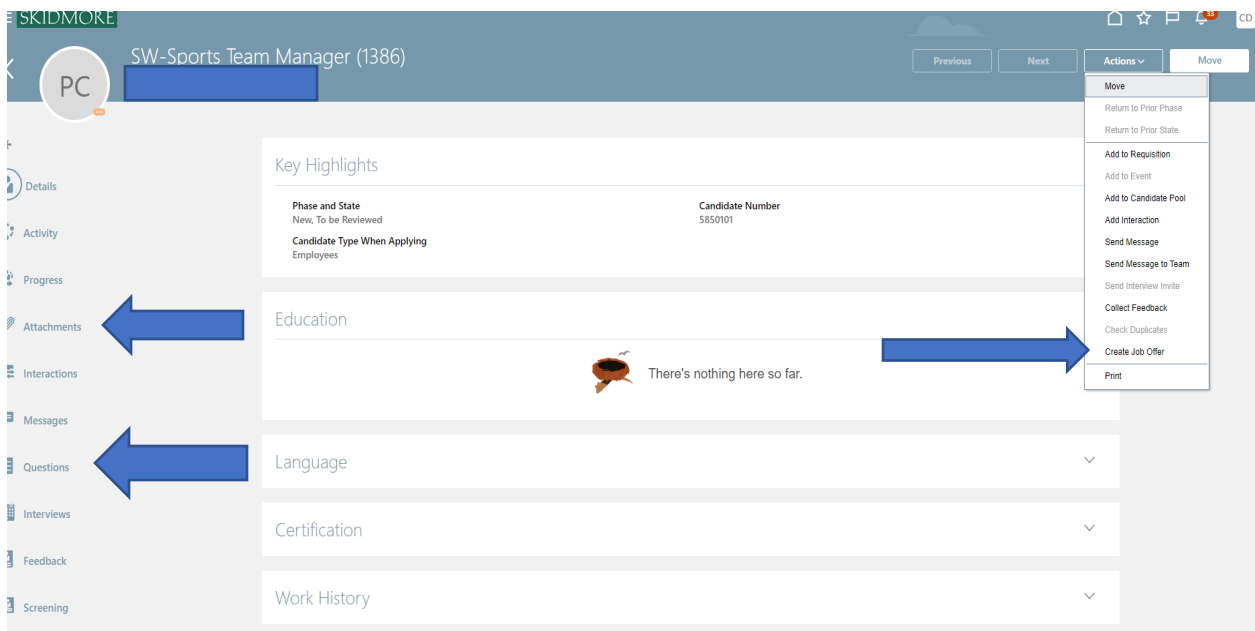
SKIDMORE

33

CD

SW-Sports Team Manager (1386)

PC

Previous

Next

Actions

Move

Move

Return to Prior Phase

Return to Prior State

Add to Requisition

Add to Event

Add to Candidate Pool

Add Interaction

Send Message

Send Message to Team

Send Interview Invite

Collect Feedback

Check Duplicates

Create Job Offer

Print

Details

Activity

Progress

Attachments

Interactions

Messages

Questions

Interviews

Feedback

Screening

Key Highlights

Phase and State
New, To be Reviewed

Candidate Number
5850101

Candidate Type When Applying
Employees

Education

There's nothing here so far.

Language

Certification

Work History